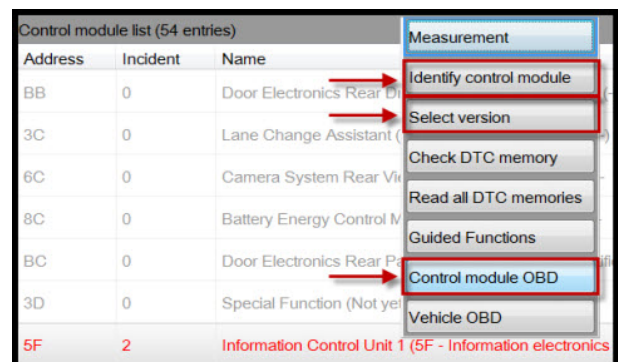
Control module list (54 entries)

| Address | Incident | Name |
|---|---|---|
| BB | 0 | Door Electronics Rear Di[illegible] |
| 3C | 0 | Lane Change Assistant ([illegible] |
| 6C | 0 | Camera System Rear Vi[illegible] |
| 8C | 0 | Battery Energy Control M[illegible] |
| BC | 0 | Door Electronics Rear Pa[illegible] |
| 3D | 0 | Special Function (Not yet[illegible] |
| 5F | 2 | Information Control Unit 1 (5F - Information electronics |

Measurement

Identify control module

Select version

Check DTC memory

Read all DTC memories

Guided Functions

Control module OBD

Vehicle OBD